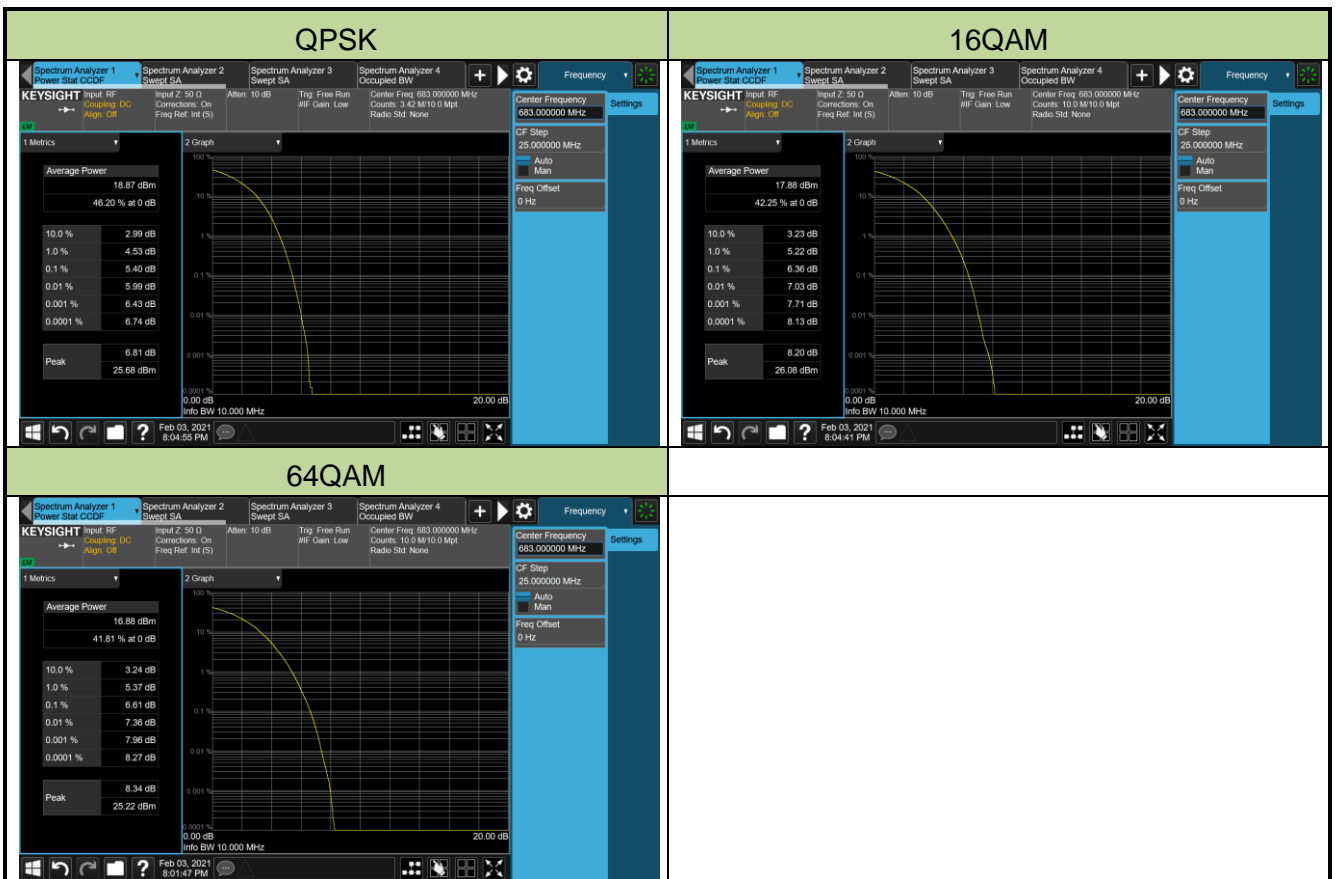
QPSK

Spectrum Analyzer 1 Power Stat CCDF | Spectrum Analyzer 2 Swept SA | Spectrum Analyzer 3 Swept SA | Spectrum Analyzer 4 Occupied BW | Frequency

KEYSIGHT Input: RF Coupling: DC Align: Off | Input Z: 50 Ω Corrections: On Freq Ref: Int (S) | Atten: 10 dB | Trig: Free Run #IF Gain: Low | Center Freq: 683.000000 MHz Counts: 3.42 M/10.0 Mpt Radio Std: None

Center Frequency 683.000000 MHz | Settings

CF Step 25.000000 MHz Auto Man

Freq Offset 0 Hz

1 Metrics | 2 Graph

Average Power 18.87 dBm 46.20 % at 0 dB

| | |
|---|---|
| 10.0 % | 2.99 dB |
| 1.0 % | 4.53 dB |
| 0.1 % | 5.40 dB |
| 0.01 % | 5.99 dB |
| 0.001 % | 6.43 dB |
| 0.0001 % | 6.74 dB |

Peak 6.81 dB 25.68 dBm

100 % 10 % 1 % 0.1 % 0.01 % 0.001 % 0.0001 %
0.00 dB Info BW 10.000 MHz 20.00 dB

Feb 03, 2021 8:04:55 PM

16QAM

Spectrum Analyzer 1 Power Stat CCDF | Spectrum Analyzer 2 Swept SA | Spectrum Analyzer 3 Swept SA | Spectrum Analyzer 4 Occupied BW | Frequency

KEYSIGHT Input: RF Coupling: DC Align: Off | Input Z: 50 Ω Corrections: On Freq Ref: Int (S) | Atten: 10 dB | Trig: Free Run #IF Gain: Low | Center Freq: 683.000000 MHz Counts: 10.0 M/10.0 Mpt Radio Std: None

Center Frequency 683.000000 MHz | Settings

CF Step 25.000000 MHz Auto Man

Freq Offset 0 Hz

1 Metrics | 2 Graph

Average Power 17.88 dBm 42.25 % at 0 dB

| | |
|---|---|
| 10.0 % | 3.23 dB |
| 1.0 % | 5.22 dB |
| 0.1 % | 6.36 dB |
| 0.01 % | 7.03 dB |
| 0.001 % | 7.71 dB |
| 0.0001 % | 8.13 dB |

Peak 8.20 dB 26.08 dBm

100 % 10 % 1 % 0.1 % 0.01 % 0.001 % 0.0001 %
0.00 dB Info BW 10.000 MHz 20.00 dB

Feb 03, 2021 8:04:41 PM

64QAM

Spectrum Analyzer 1 Power Stat CCDF | Spectrum Analyzer 2 Swept SA | Spectrum Analyzer 3 Swept SA | Spectrum Analyzer 4 Occupied BW | Frequency

KEYSIGHT Input: RF Coupling: DC Align: Off | Input Z: 50 Ω Corrections: On Freq Ref: Int (S) | Atten: 10 dB | Trig: Free Run #IF Gain: Low | Center Freq: 683.000000 MHz Counts: 10.0 M/10.0 Mpt Radio Std: None

Center Frequency 683.000000 MHz | Settings

CF Step 25.000000 MHz Auto Man

Freq Offset 0 Hz

1 Metrics | 2 Graph

Average Power 16.88 dBm 41.81 % at 0 dB

| | |
|---|---|
| 10.0 % | 3.24 dB |
| 1.0 % | 5.37 dB |
| 0.1 % | 6.61 dB |
| 0.01 % | 7.36 dB |
| 0.001 % | 7.96 dB |
| 0.0001 % | 8.27 dB |

Peak 8.34 dB 25.22 dBm

100 % 10 % 1 % 0.1 % 0.01 % 0.001 % 0.0001 %
0.00 dB Info BW 10.000 MHz 20.00 dB

Feb 03, 2021 8:01:47 PM